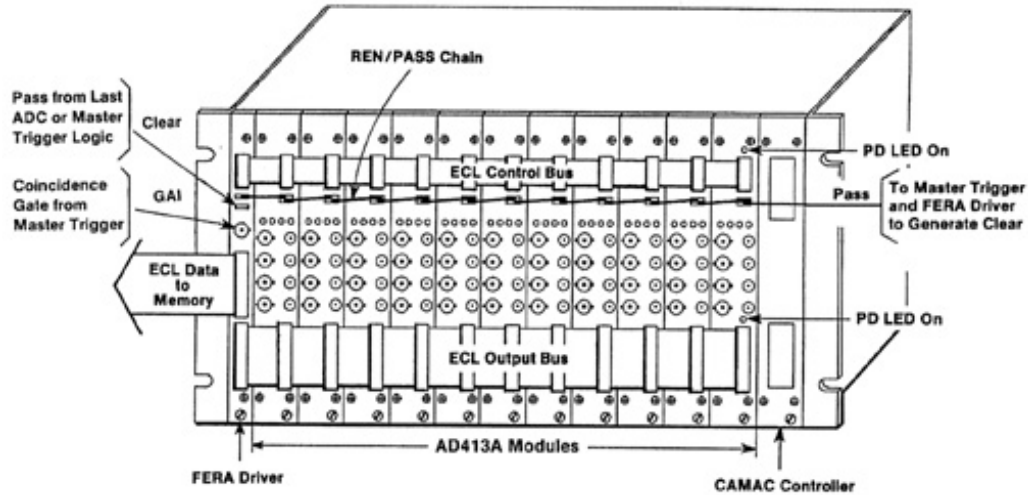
REN/PASS Chain

Pass from Last ADC or Master Trigger Logic

Clear

Coincidence Gate from Master Trigger

GAI

ECL Data to Memory

ECL Control Bus

PD LED On

Pass

To Master Trigger and FERA Driver to Generate Clear

PD LED On

ECL Output Bus

AD413A Modules

FERA Driver

CAMAC Controller